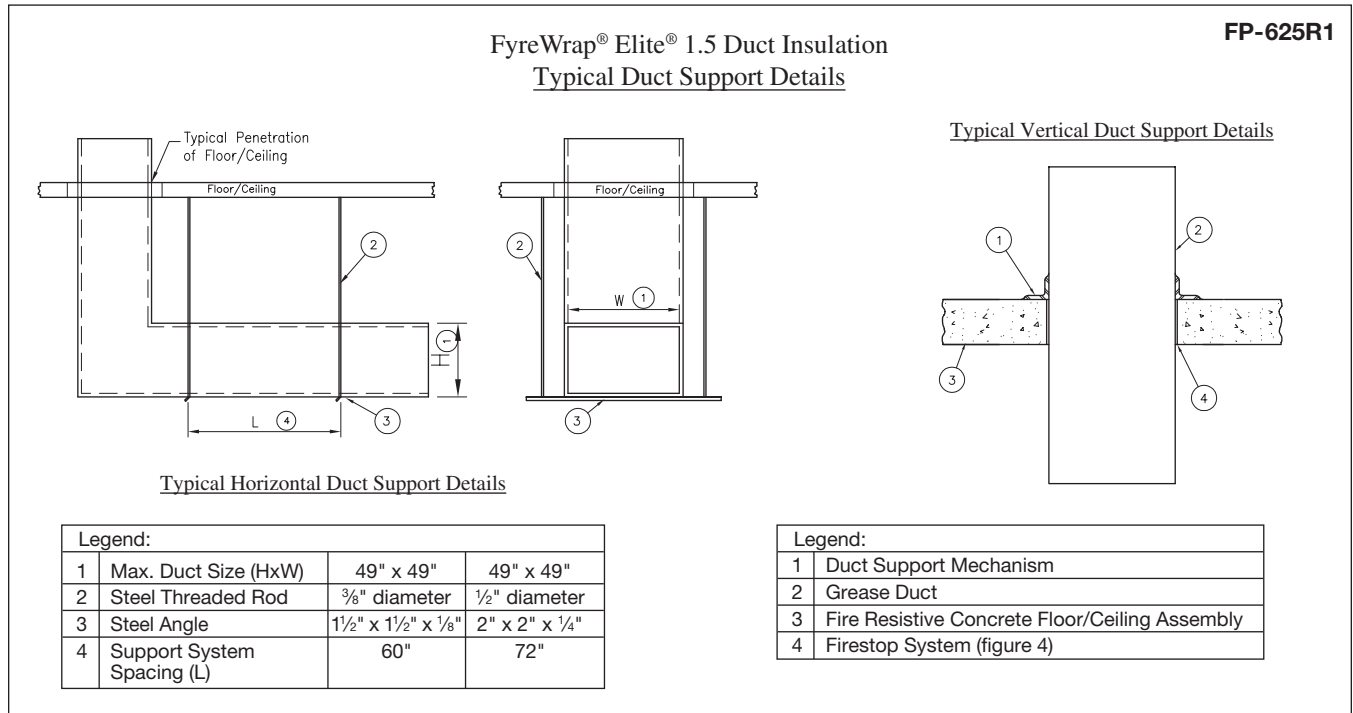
FyreWrap® Elite® 1.5 Duct Insulation
Typical Duct Support Details

FP-625R1

Typical Penetration of Floor/Ceiling

Floor/Ceiling

2

H 1

L 4

3

Floor/Ceiling

2

W 1

3

Typical Horizontal Duct Support Details

Typical Vertical Duct Support Details

1

2

3

4

| Legend: | | | |
|---|---|---|---|
| 1 | Max. Duct Size (HxW) | 49" x 49" | 49" x 49" |
| 2 | Steel Threaded Rod | $\frac{3}{8}$" diameter | $\frac{1}{2}$" diameter |
| 3 | Steel Angle | $1\frac{1}{2}$" x $1\frac{1}{2}$" x $\frac{1}{8}$" | 2" x 2" x $\frac{1}{4}$" |
| 4 | Support System Spacing (L) | 60" | 72" |

| Legend: | |
|---|---|
| 1 | Duct Support Mechanism |
| 2 | Grease Duct |
| 3 | Fire Resistive Concrete Floor/Ceiling Assembly |
| 4 | Firestop System (figure 4) |